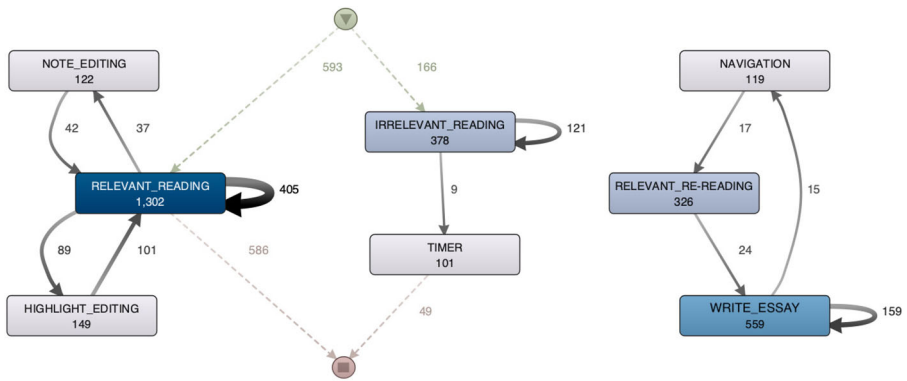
NOTE_EDITING
122

42

37

593

166

IRRELEVANT_READING
378

121

NAVIGATION
119

17

RELEVANT_READING
1,302

405

9

RELEVANT_RE-READING
326

15

89

101

586

TIMER
101

24

HIGHLIGHT_EDITING
149

49

WRITE_ESSAY
559

159